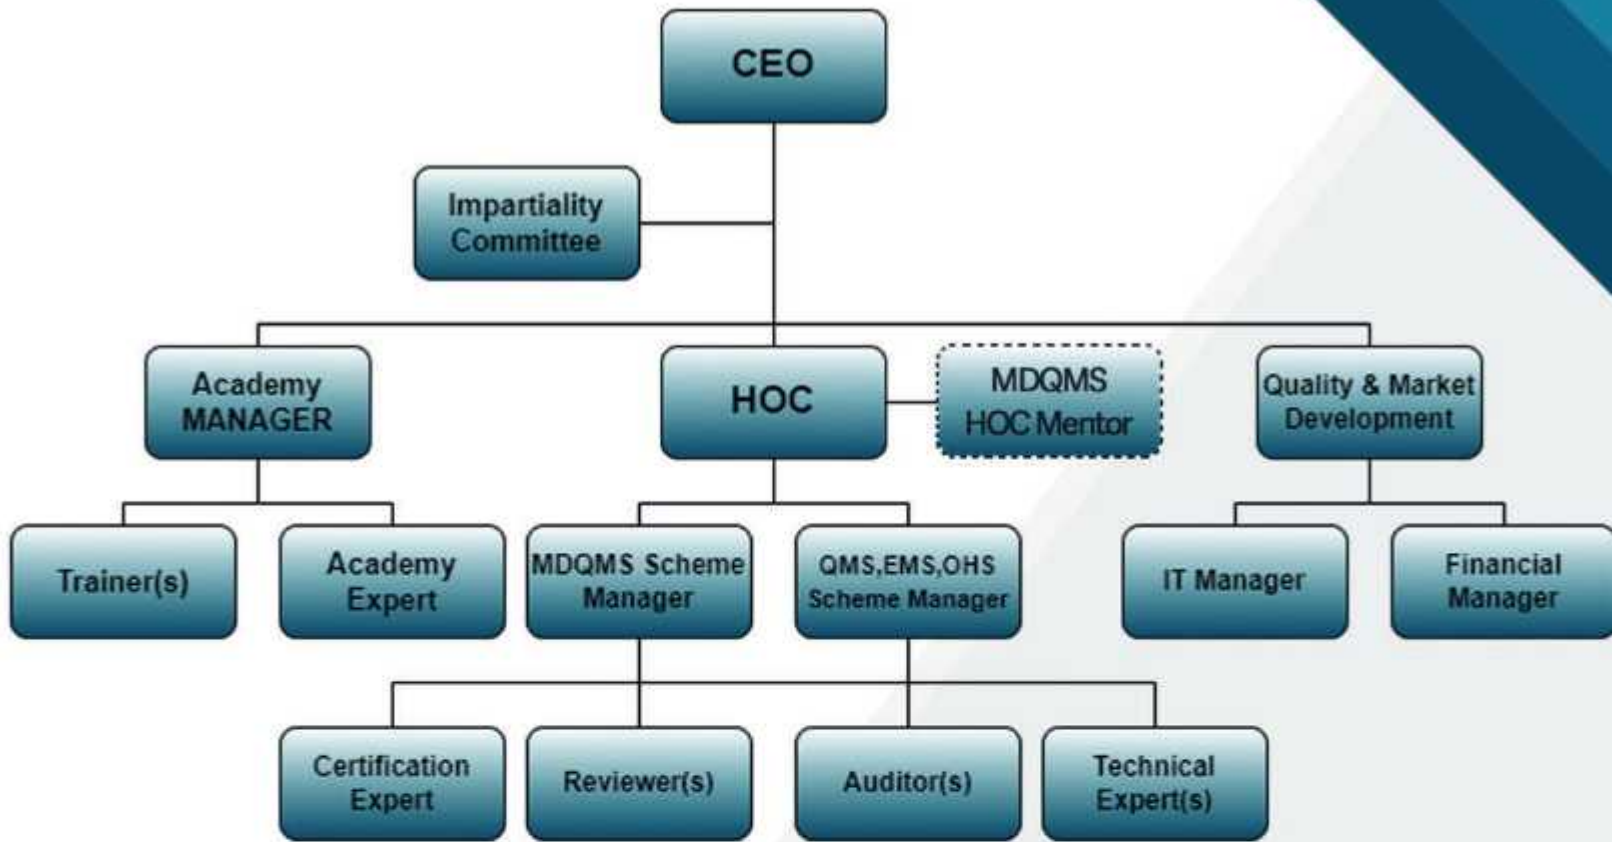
CEO

Impartiality Committee

Academy MANAGER

HOC

MDQMS HOC Mentor

Quality & Market Development

Trainer(s)

Academy Expert

MDQMS Scheme Manager

QMS,EMS,OHS Scheme Manager

IT Manager

Financial Manager

Certification Expert

Reviewer(s)

Auditor(s)

Technical Expert(s)